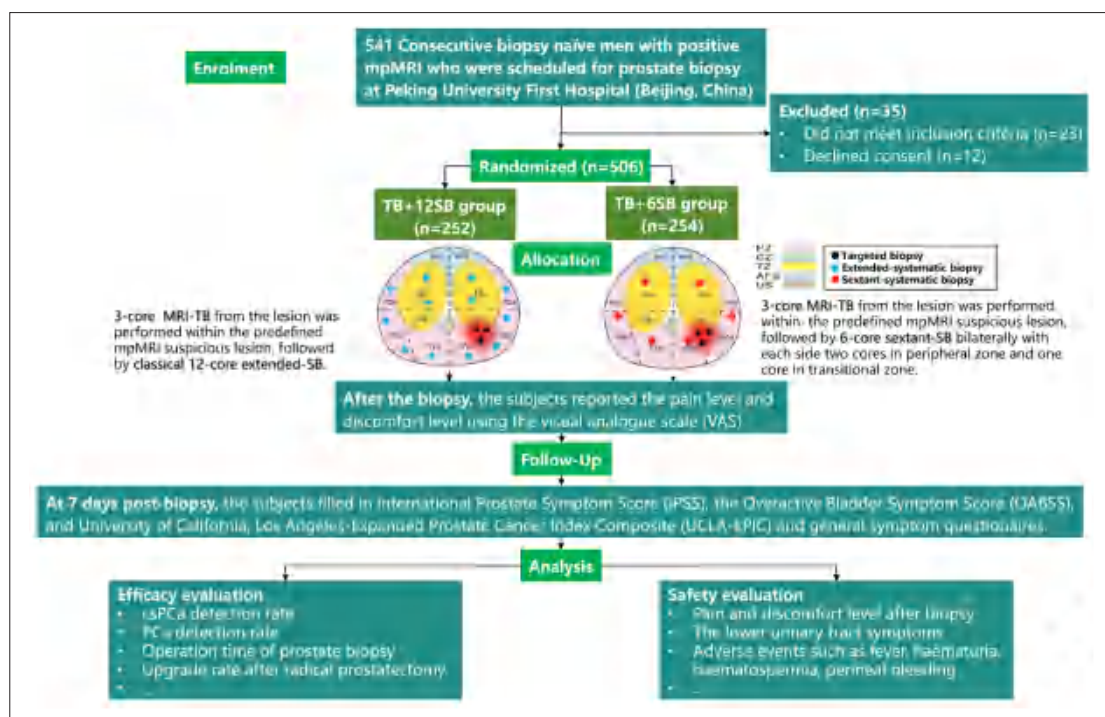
Enrolment

541 Consecutive biopsy naive men with positive mpMRI who were scheduled for prostate biopsy at Peking University First Hospital (Beijing, China)

Excluded (n=35)
• Did not meet inclusion criteria (n=23)
• Declined consent (n=12)

Randomized (n=506)

TB+12SB group (n=252)

TB+6SB group (n=254)

Allocation

PZ
CZ
TZ
AFS
US

● Targeted biopsy
● Extended-systematic biopsy
● Sextant-systematic biopsy

3-core MRI-TB from the lesion was performed within the predefined mpMRI suspicious lesion, followed by classical 12-core extended-SB.

3-core MRI-TB from the lesion was performed within the predefined mpMRI suspicious lesion, followed by 6-core sextant-SB bilaterally with each side two cores in peripheral zone and one core in transitional zone.

After the biopsy, the subjects reported the pain level and discomfort level using the visual analogue scale (VAS)

Follow-Up

At 7 days post-biopsy, the subjects filled in International Prostate Symptom Score (IPSS), the Overactive Bladder Symptom Score (OABSS), and University of California, Los Angeles-Expanded Prostate Cancer Index Composite (UCLA-EPIC) and general symptom questionnaires.

Analysis

Efficacy evaluation
• csPCa detection rate
• PCa detection rate
• Operation time of prostate biopsy
• Upgrade rate after radical prostatectomy
• ...

Safety evaluation
• Pain and discomfort level after biopsy
• The lower urinary tract symptoms
• Adverse events such as fever, haematuria, haematospermia, perineal bleeding
• ...